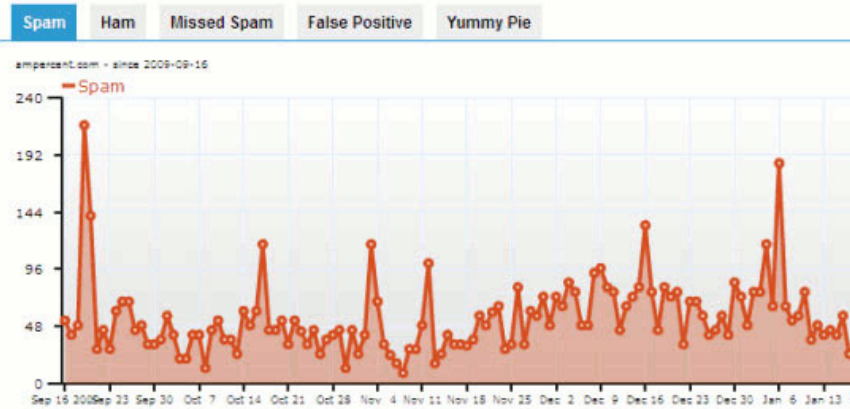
Spam Ham Missed Spam False Positive Yummy Pie

ampercent.com - since 2009-09-16

Spam

240
192
144
96
48
0

Sep 16 2009 Sep 23 Sep 30 Oct 7 Oct 14 Oct 21 Oct 28 Nov 4 Nov 11 Nov 18 Nov 25 Dec 2 Dec 9 Dec 16 Dec 23 Dec 30 Jan 6 Jan 13